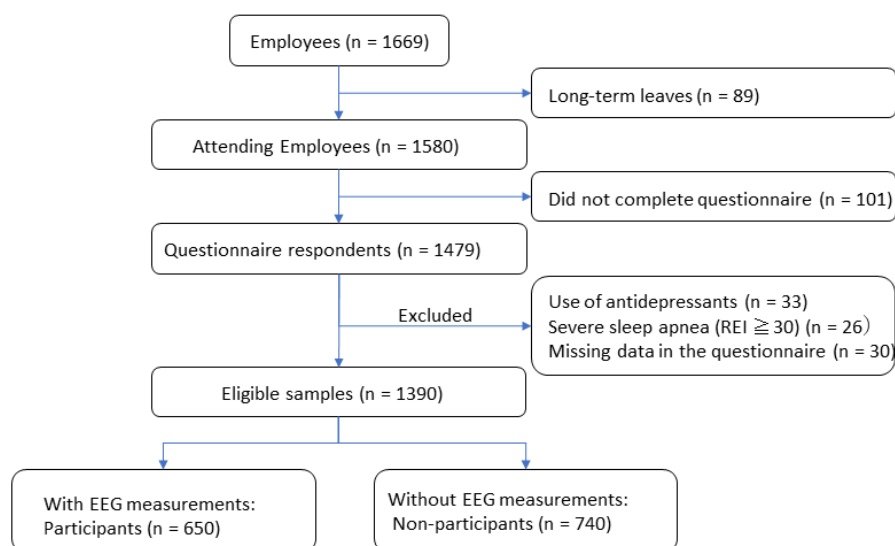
Employees (n = 1669)

Long-term leaves (n = 89)

Attending Employees (n = 1580)

Did not complete questionnaire (n = 101)

Questionnaire respondents (n = 1479)

Excluded

Use of antidepressants (n = 33)
Severe sleep apnea (REI $\geqq$ 30) (n = 26)
Missing data in the questionnaire (n = 30)

Eligible samples (n = 1390)

With EEG measurements:
Participants (n = 650)

Without EEG measurements:
Non-participants (n = 740)